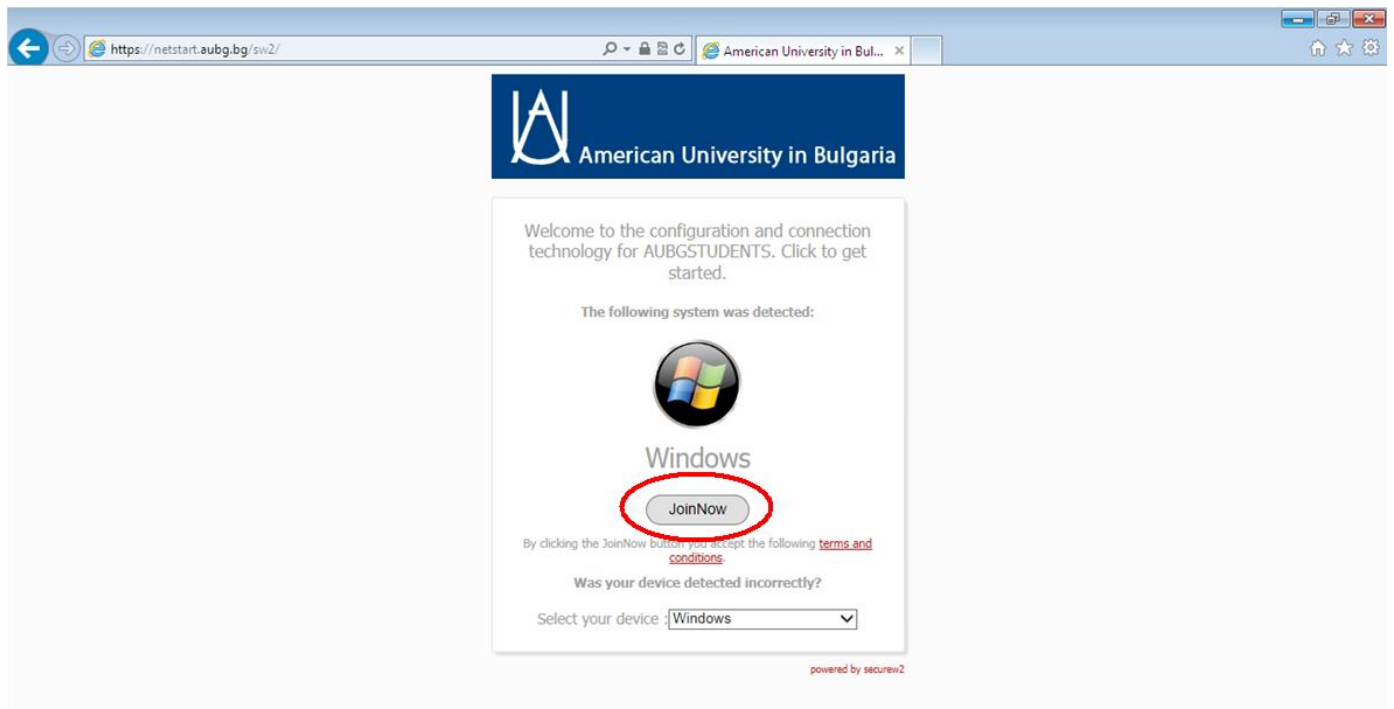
https://netstart.aubg.bg/sw2/

American University in Bul...

American University in Bulgaria

Welcome to the configuration and connection technology for AUBGSTUDENTS. Click to get started.

The following system was detected:

Windows

JoinNow

By clicking the JoinNow button you accept the following terms and conditions.

Was your device detected incorrectly?

Select your device : Windows

powered by securew2